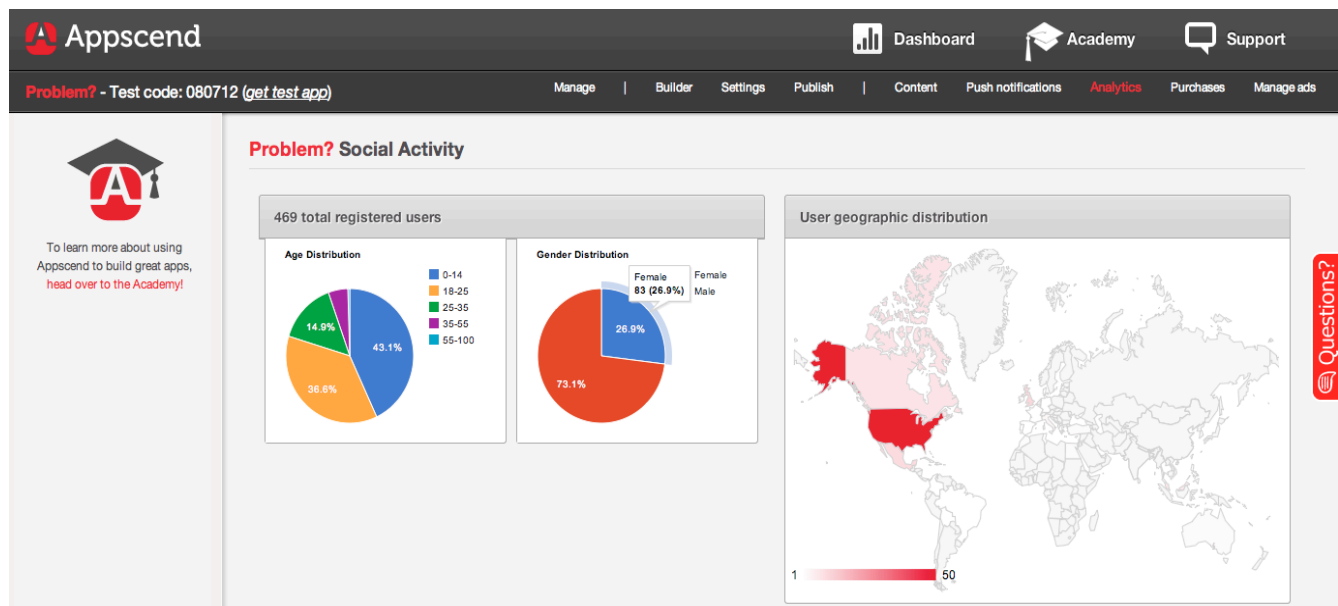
Appscend

Dashboard Academy Support

Problem? - Test code: 080712 (get test app)

Manage | Builder Settings Publish | Content Push notifications Analytics Purchases Manage ads

To learn more about using Appscend to build great apps, head over to the Academy!

Problem? Social Activity

469 total registered users

Age Distribution

0-14
18-25
25-35
35-55
55-100

14.9%
43.1%
36.6%

Gender Distribution

Female
83 (26.9%)

Female
Male

26.9%
73.1%

User geographic distribution

1 50

Questions?